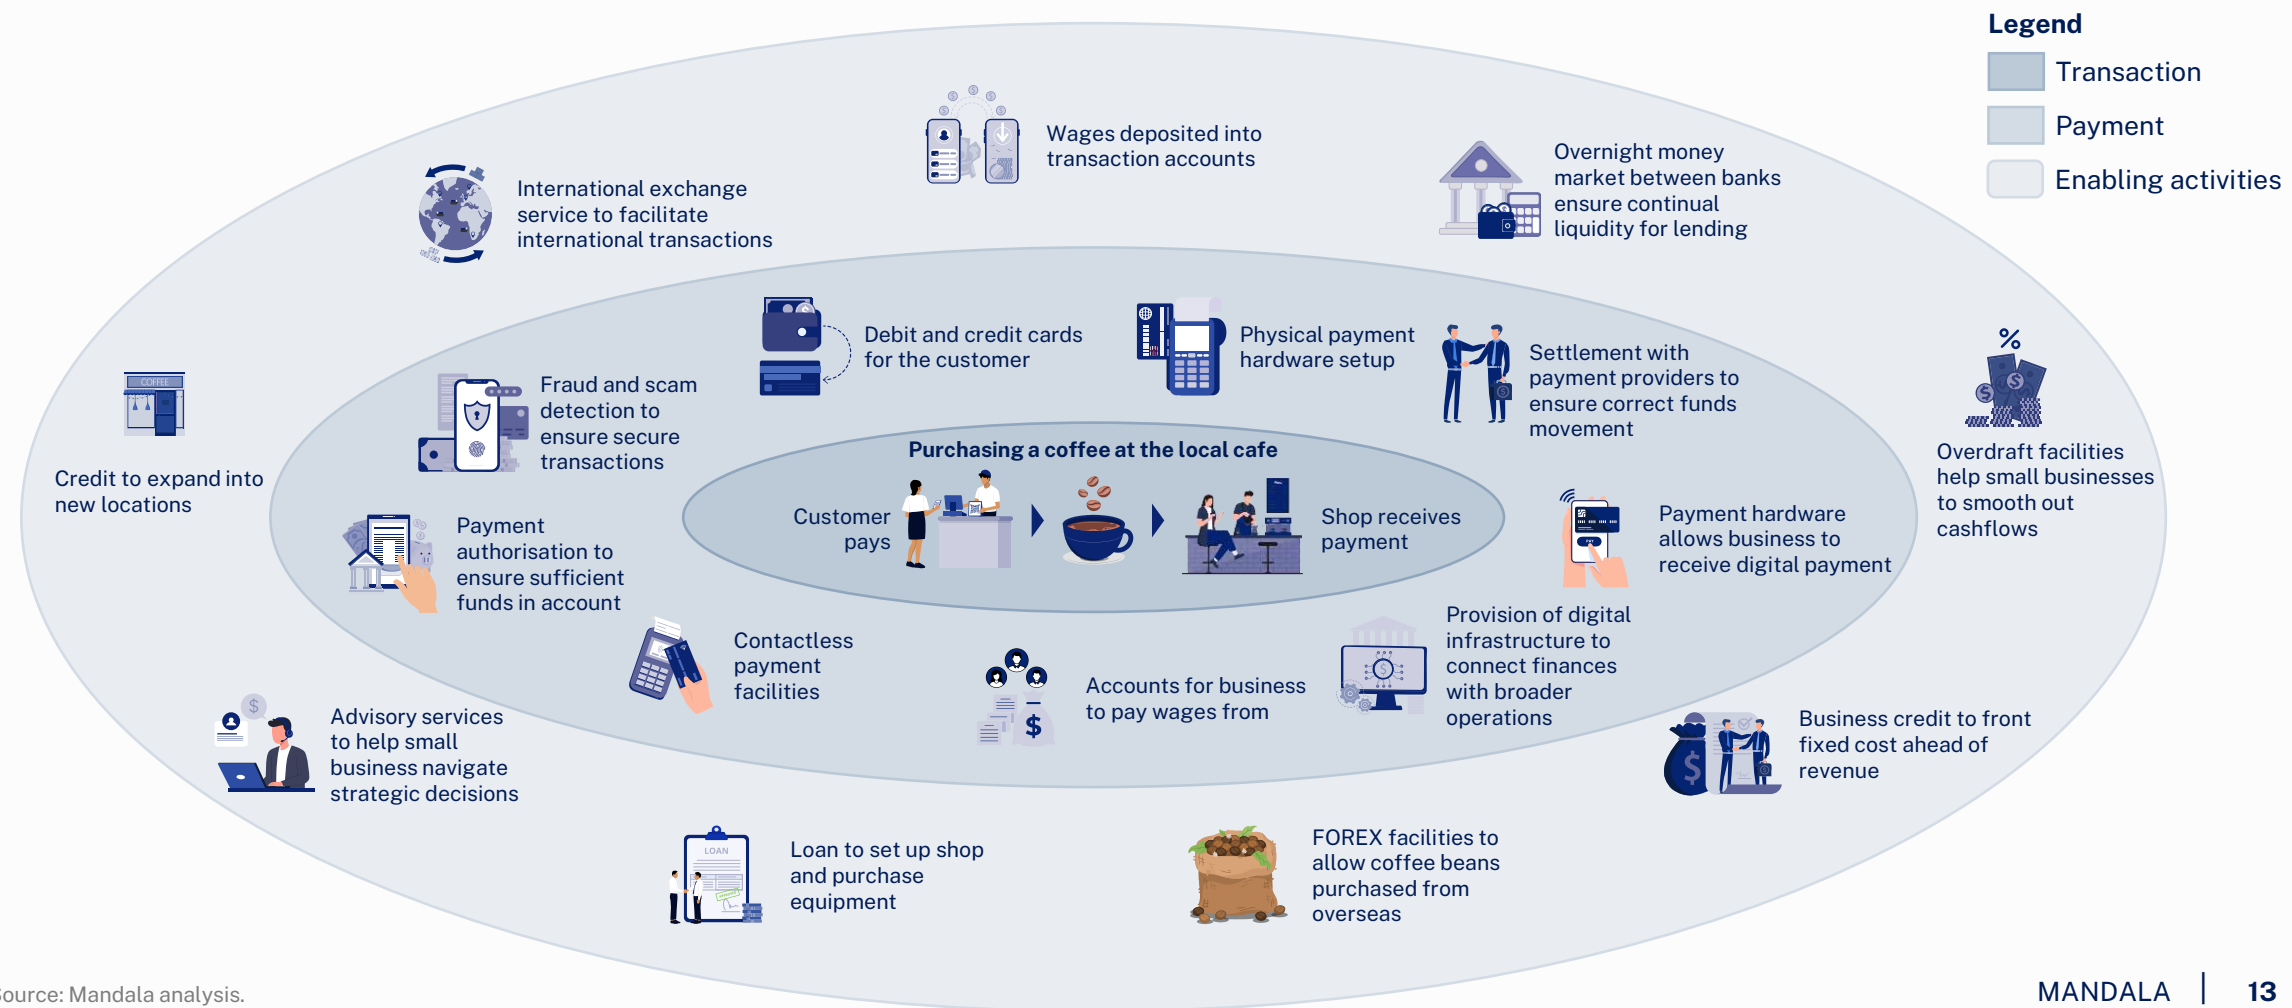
Legend
Transaction
Payment
Enabling activities

Wages deposited into transaction accounts

International exchange service to facilitate international transactions

Overnight money market between banks ensure continual liquidity for lending

Debit and credit cards for the customer

Physical payment hardware setup

Fraud and scam detection to ensure secure transactions

Settlement with payment providers to ensure correct funds movement

COFFEE

Credit to expand into new locations

Overdraft facilities help small businesses to smooth out cashflows

Purchasing a coffee at the local cafe

Customer pays

Shop receives payment

Payment authorisation to ensure sufficient funds in account

Payment hardware allows business to receive digital payment

Provision of digital infrastructure to connect finances with broader operations

Contactless payment facilities

Accounts for business to pay wages from

Advisory services to help small business navigate strategic decisions

Business credit to front fixed cost ahead of revenue

LOAN

Loan to set up shop and purchase equipment

FOREX facilities to allow coffee beans purchased from overseas

ource: Mandala analysis.

MANDALA | 13